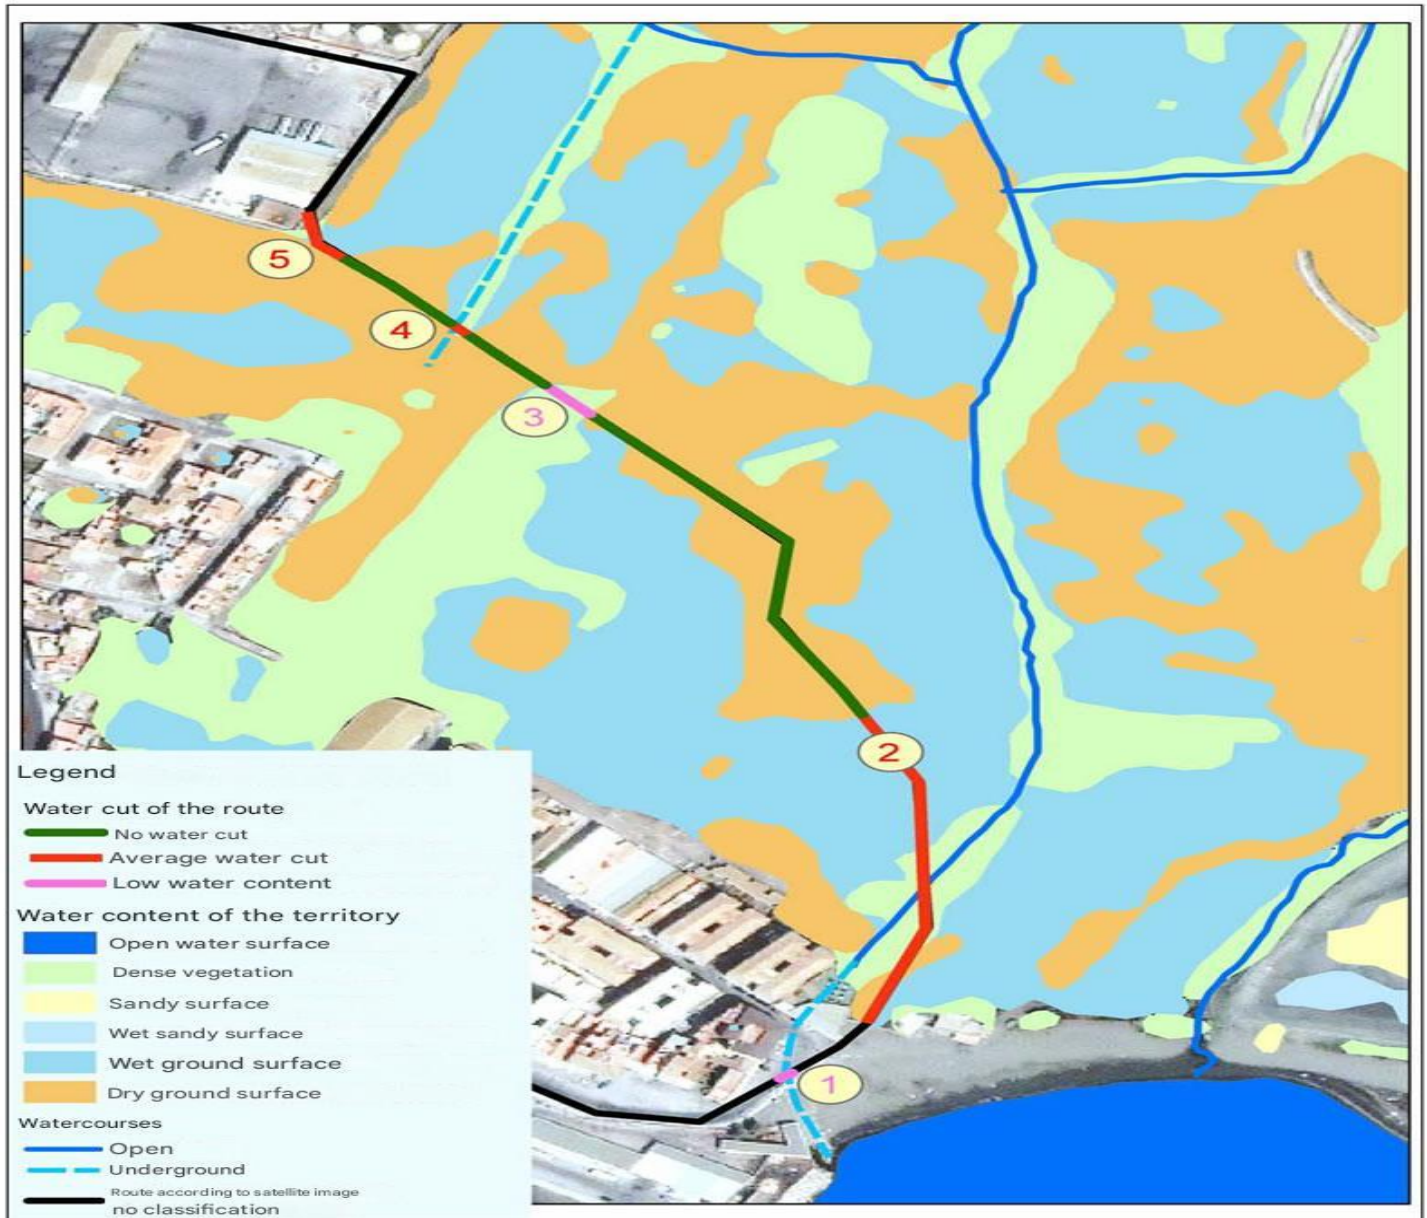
5

4

3

2

1

Legend

Water cut of the route

No water cut

Average water cut

Low water content

Water content of the territory

Open water surface

Dense vegetation

Sandy surface

Wet sandy surface

Wet ground surface

Dry ground surface

Watercourses

Open

Underground

Route according to satellite image no classification